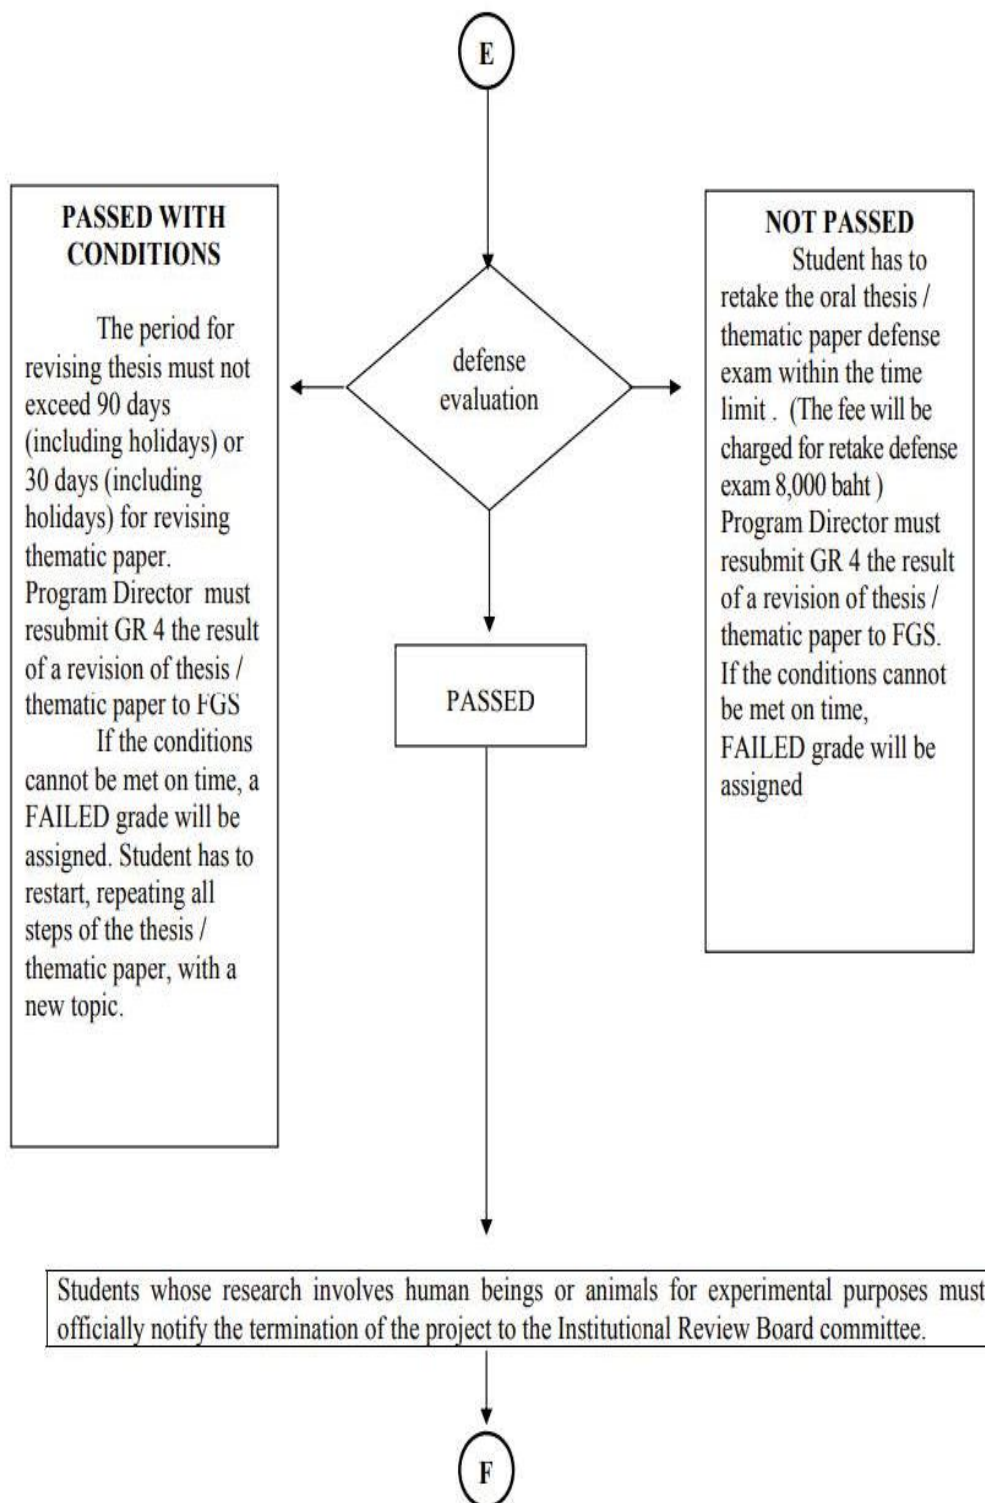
E

PASSED WITH CONDITIONS

The period for revising thesis must not exceed 90 days (including holidays) or 30 days (including holidays) for revising thematic paper. Program Director must resubmit GR 4 the result of a revision of thesis / thematic paper to FGS

If the conditions cannot be met on time, a FAILED grade will be assigned. Student has to restart, repeating all steps of the thesis / thematic paper, with a new topic.

defense evaluation

NOT PASSED

Student has to retake the oral thesis / thematic paper defense exam within the time limit . (The fee will be charged for retake defense exam 8,000 baht ) Program Director must resubmit GR 4 the result of a revision of thesis / thematic paper to FGS. If the conditions cannot be met on time, FAILED grade will be assigned

PASSED

Students whose research involves human beings or animals for experimental purposes must officially notify the termination of the project to the Institutional Review Board committee.

F